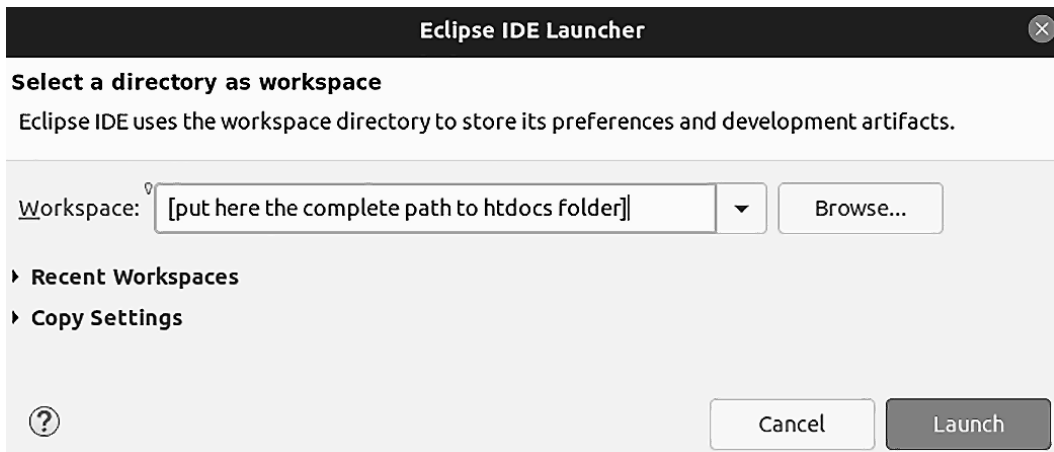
Eclipse IDE Launcher

Select a directory as workspace

Eclipse IDE uses the workspace directory to store its preferences and development artifacts.

Workspace: [put here the complete path to htdocs folder] Browse...

Recent Workspaces

Copy Settings

?

Cancel

Launch